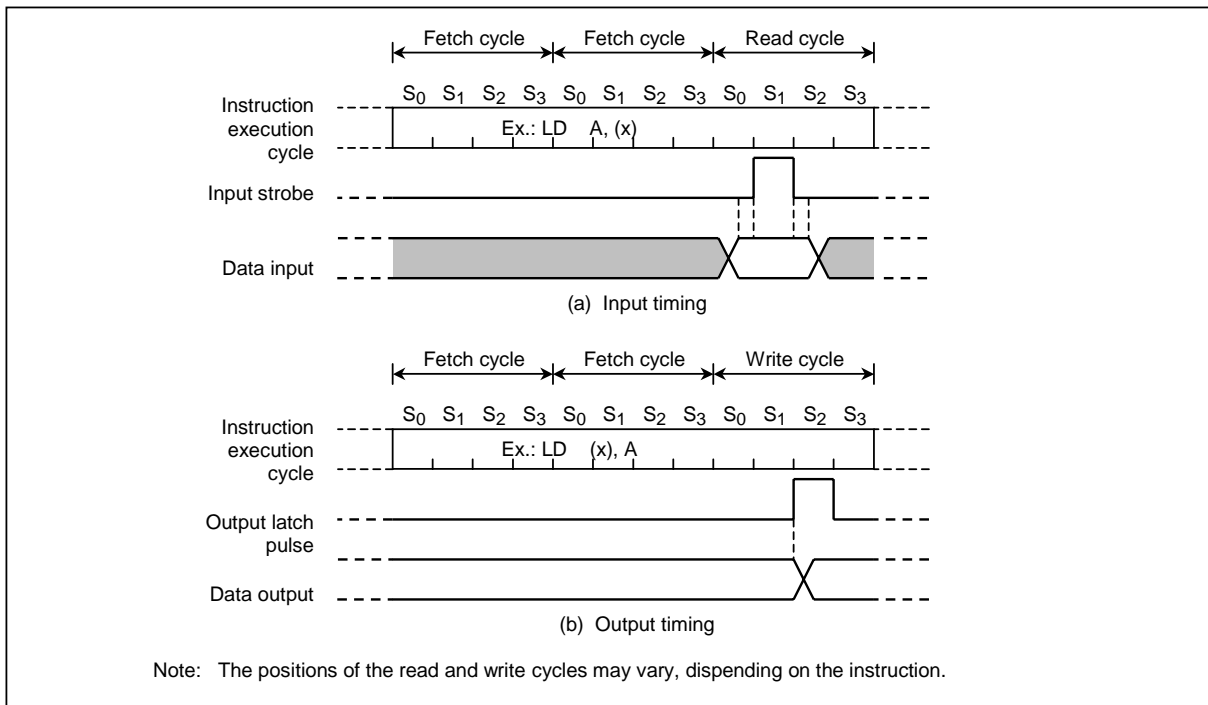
Fetch cycle | Fetch cycle | Read cycle

$S_0$ $S_1$ $S_2$ $S_3$ $S_0$ $S_1$ $S_2$ $S_3$ $S_0$ $S_1$ $S_2$ $S_3$

Instruction execution cycle

Ex.: LD A, (x)

Input strobe

Data input

(a) Input timing

Fetch cycle | Fetch cycle | Write cycle

$S_0$ $S_1$ $S_2$ $S_3$ $S_0$ $S_1$ $S_2$ $S_3$ $S_0$ $S_1$ $S_2$ $S_3$

Instruction execution cycle

Ex.: LD (x), A

Output latch pulse

Data output

(b) Output timing

Note: The positions of the read and write cycles may vary, dispending on the instruction.